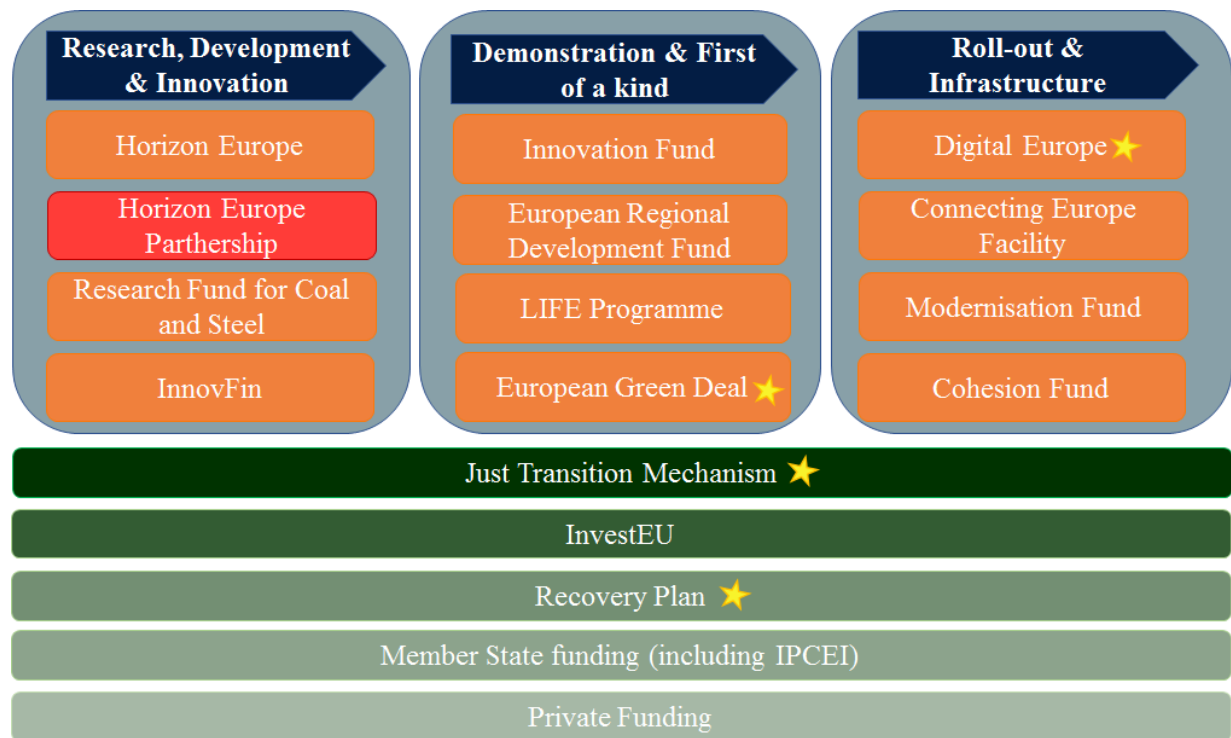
Research, Development & Innovation

Horizon Europe

Horizon Europe Parthership

Research Fund for Coal and Steel

InnovFin

Demonstration & First of a kind

Innovation Fund

European Regional Development Fund

LIFE Programme

European Green Deal

Roll-out & Infrastructure

Digital Europe

Connecting Europe Facility

Modernisation Fund

Cohesion Fund

Just Transition Mechanism

InvestEU

Recovery Plan

Member State funding (including IPCEI)

Private Funding